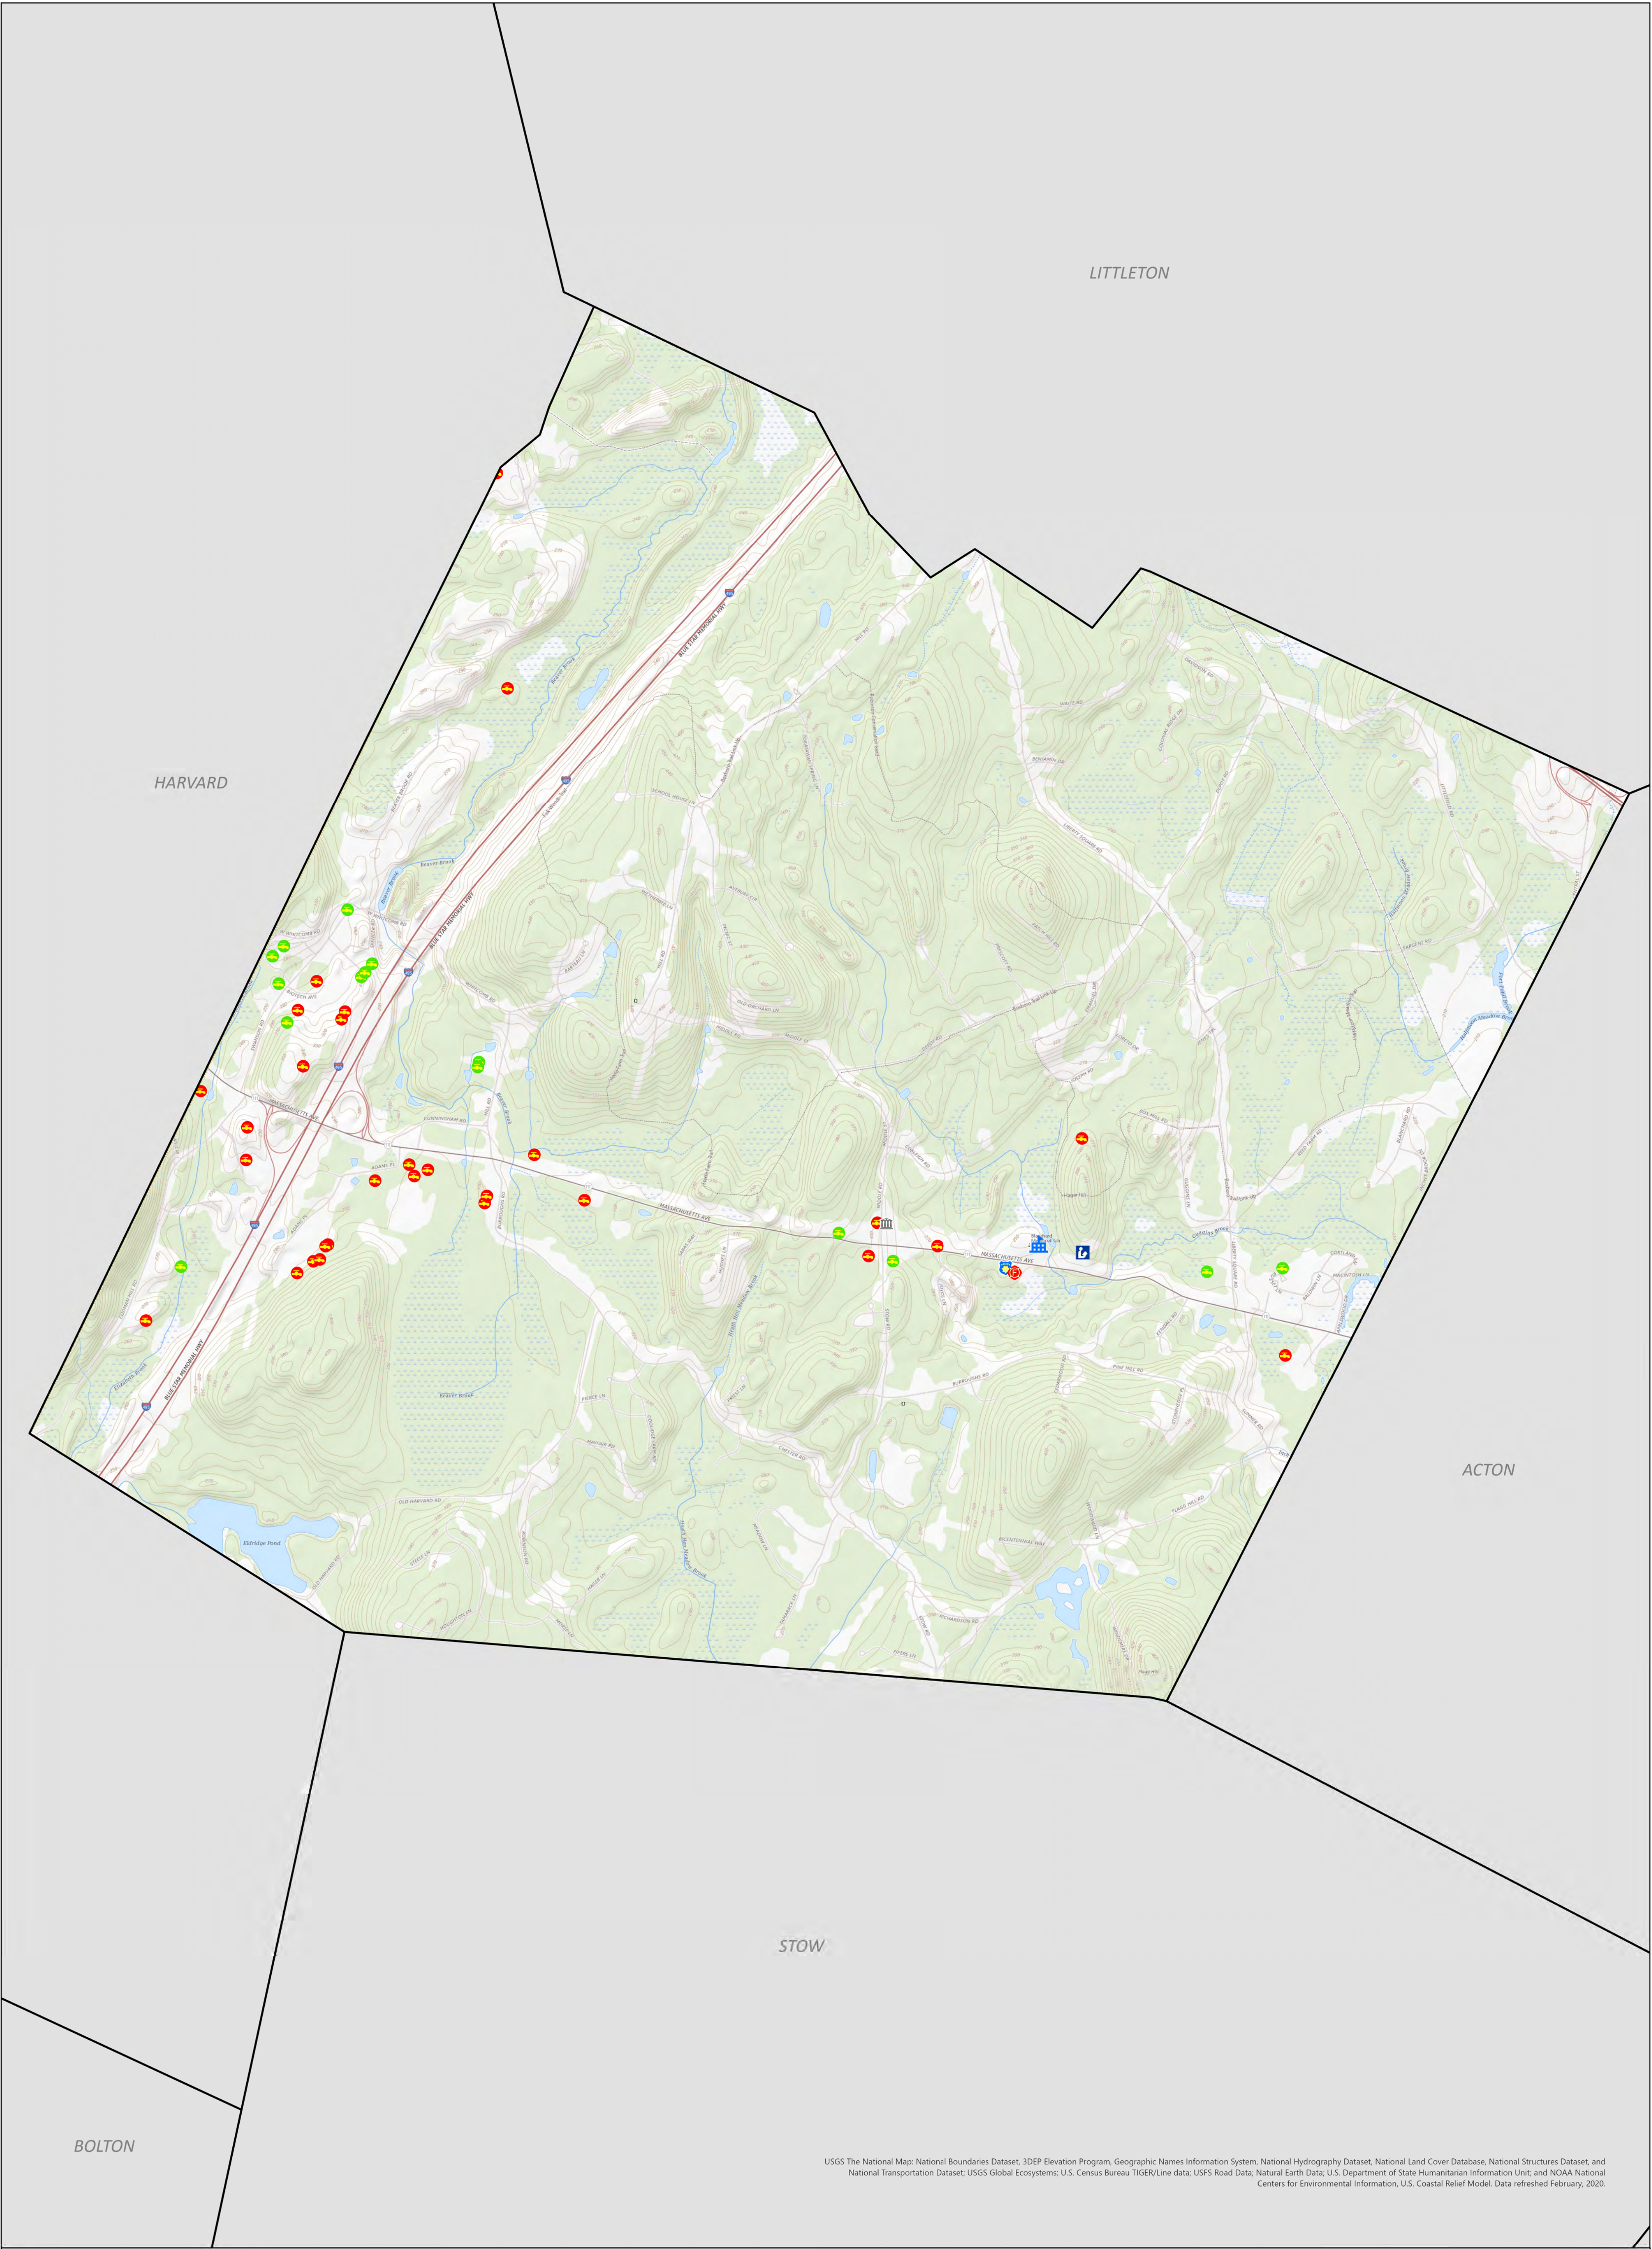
LITTLETON

HARVARD

ACTON

STOW

BOLTON

BLUE STAR MEMORIAL HWY

MASSACHUSETTS AVE

Beaver Brook

Elizabeth Brook

Eldridge Pond

USGS The National Map: National Boundaries Dataset, 3DEP Elevation Program, Geographic Names Information System, National Hydrography Dataset, National Land Cover Database, National Structures Dataset, and National Transportation Dataset; USGS Global Ecosystems; U.S. Census Bureau TIGER/Line data; USFS Road Data; Natural Earth Data; U.S. Department of State Humanitarian Information Unit; and NOAA National Centers for Environmental Information, U.S. Coastal Relief Model. Data refreshed February, 2020.